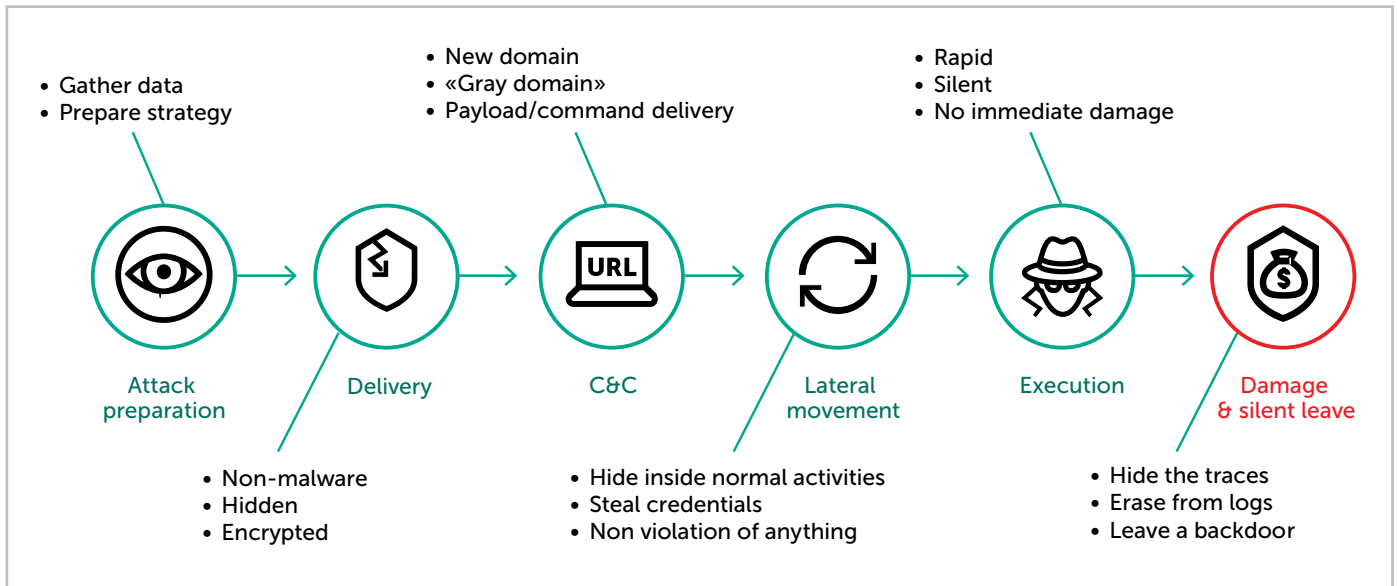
• Gather data
• Prepare strategy

• New domain
• «Gray domain»
• Payload/command delivery

• Rapid
• Silent
• No immediate damage

URL

Attack preparation

Delivery

C&C

Lateral movement

Execution

Damage & silent leave

• Non-malware
• Hidden
• Encrypted

• Hide inside normal activities
• Steal credentials
• Non violation of anything

• Hide the traces
• Erase from logs
• Leave a backdoor